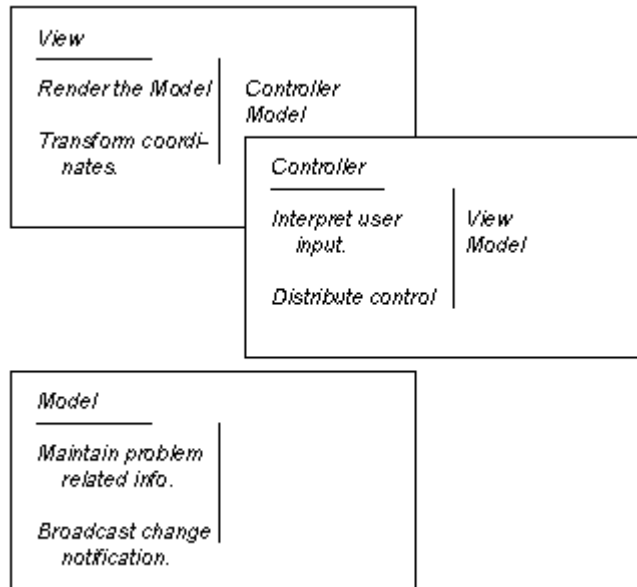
View

Render the Model

Transform coordinates.

Controller
Model

Controller

Interpret user input.

Distribute control

View
Model

Model

Maintain problem related info.

Broadcast change notification.